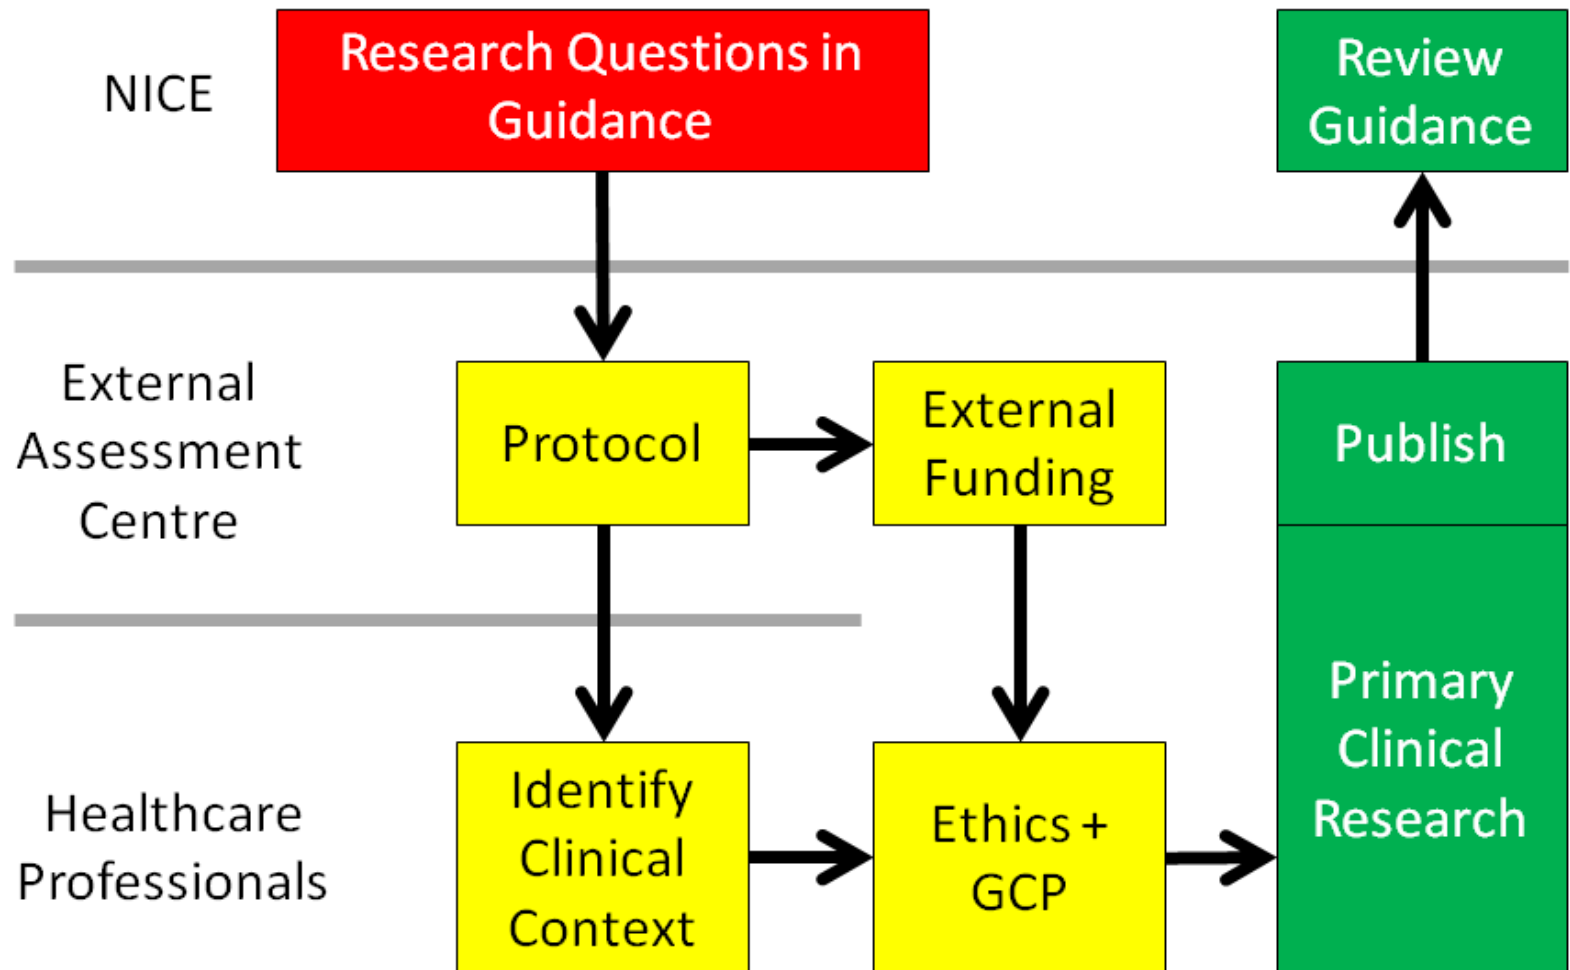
NICE

Research Questions in Guidance

Review Guidance

External Assessment Centre

Protocol

External Funding

Publish

Healthcare Professionals

Identify Clinical Context

Ethics + GCP

Primary Clinical Research